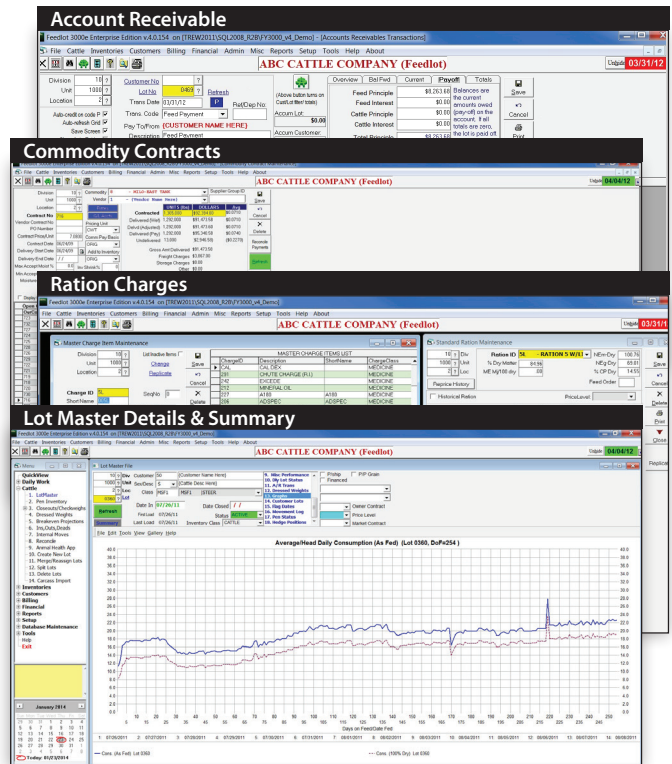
Account Receivable

Feedlot 3000e Enterprise Edition v.4.0.154 on [TREW2011\SQL2008_R2B]FY3000_v4_Demo - [Accounts Receivables Transactions]

File Cattle Inventories Customers Billing Financial Admin Misc Reports Setup Tools Help About

ABC CATTLE COMPANY (Feedlot)

Update 03/31/12

Division 10
Unit 1000
Location 2
Customer No
Lot No 0468
Trans Date 01/31/12
Refresh
Trans Code Feed Payment
Pay To/From (CUSTOMER NAME HERE)
Description Feed Payment
Ref/Dep No
(Above button turns on Cust/Lot filter! totals)
Accum Lot $0.00
Accum Customer
Auto-credit on code
Auto-refresh Grid
Save Screen

Overview Bal Fwd Current Payoff Totals
Feed Principle $8,263.68
Feed Interest $0.00
Cattle Principle $0.00
Cattle Interest $0.00
Total Principle $8,263.68
Balances are the current amounts owed (pay-off) on the account. If all totals are zero, the lot is paid off.
Save
Cancel
Print

Commodity Contracts

File Cattle Inventories Customers Billing Financial Admin Misc Reports Setup Tools Help About

ABC CATTLE COMPANY (Feedlot)

Update 04/04/12

Division 10
Unit 1000
Location 2
Contract No 716
Vendor Contract No
PO Number
Contract Price/Unit 110.0000
Contract Date 06/24/09
Delivery Start Date 06/24/09
Delivery End Date / /
Max Accept Moist % 0.0
Min Accep
Moisture
Commodity 6 - MILO-BART TANK
Vendor 1 - (Vendor Name Here)
Supplier Group ID
Pricing Unit CWT
Comm Pay Basis ORIG
Add to Inventory
ORIG
Max Shrink % 0

| | UNITS (lbs) | DOLLARS | Avg |
|---|---|---|---|
| Contracted | 1,300,000 | $82,334.60 | $0.0710 |
| Delivered (Wet) | 1,292,000 | $91,473.58 | $0.0710 |
| Deliv'd (Adjusted) | 1,292,000 | $91,473.58 | $0.0710 |
| Delivered (Pay) | 1,292,000 | $95,340.58 | $0.0740 |
| Undelivered | 12,000 | -$2,946.55 | ($0.2279) |

Gross Amt Delivered $91,473.58
Freight Charges $3,867.00
Storage Charges $0.00
Other $0.00

Save
Cancel
Delete
Reconcile Payments
Refresh

Ration Charges

Feedlot 3000e Enterprise Edition v.4.0.154 on [TREW2011\SQL2008_R2B]FY3000_v4_Demo

File Cattle Inventories Customers Billing Financial Admin Misc Reports Setup Tools Help About

ABC CATTLE COMPANY (Feedlot)

Update 03/31/12

Master Charge Item Maintenance

Unit 10
Unit 1000
Location 2
List Inactive Items
Change
Replicate
Save
Cancel
Delete
Charge ID CAL
Short Name
Seq No 0

MASTER CHARGE ITEMS LIST

| ChargeID | Description | ShortName | ChargeClass |
|---|---|---|---|
| CAL | CAL DEX | | MEDICINE |
| 201 | CHUTE CHARGE (F.I.) | | MEDICINE |
| 242 | EXCEDE | | MEDICINE |
| 212 | MINERAL OIL | | MEDICINE |
| 227 | A180 | A180 | MEDICINE |
| 226 | ADSPEC | ADSPEC | MEDICINE |

Standard Ration Maintenance

10 Div
1000 Unit
2 Loc
Ration ID 5L - RATION 5 W/(L)
% Dry Matter 84.55
ME Mj/100 dry 00
NEm Dry 100.74
NEg Dry 65.61
% CP Dry 14.55
Feed Order
Replace History
Historical Ration
Price Level
Save
Cancel
Delete
Print
Close
Replicate

Lot Master Details & Summary

Feedlot 3000e Enterprise Edition v.4.0.154 on [TREW2011\SQL2008_R2B]FY3000_v4_Demo

File Cattle Inventories Customers Billing Financial Admin Misc Reports Setup Tools Help About

ABC CATTLE COMPANY (Feedlot)

Update 04/04/12

Menu
Quickview
Daily Work
Cattle
1. LotMaster
2. Pen Inventory
3. Closeouts/Checkweighs
4. Dressed Weights
5. Breakeven Projections
6. Ins,Outs,Deads
7. Internal Moves
8. Reconcile
9. Animal Health App
10. Create New Lot
11. Merge/Reassign Lots
12. Split Lots
13. Delete Lots
14. Carcass Import
Inventories
Customers
Billing
Financial
Reports
Setup
Database Maintenance
Tools
Help
Exit

Lot Master File

10 Div
1000 Unit
2 Loc
0360
Customer 50 (Customer Name Here)
Sex/Desc S (Cattle Desc Here)
Class RSF1 RSF1 STEER
Date In 07/26/11
First Lead 07/26/11
Last Load 07/26/11
Date Closed / /
Status ACTIVE
Inventory Class CATTLE
8. Misc Performance
9. Qty Lot Status
10. A/R Trans
11. Dressed Weights
12. Summary
13. Customer Lots
14. Flag Dates
15. Movement Log
16. Pen Status
16. Hedge Positions
Fiship
Financed
P/P Grain
Owner Contract
Price Level
Market Contract
Refresh
Summary

File Edit Tools View Gallery Help

Average/Head Daily Consumption (As Fed) (Lot 0360, DoF=254 )

40.0 38.0 36.0 34.0 32.0 30.0 28.0 26.0 24.0 22.0 20.0 18.0 16.0 14.0 12.0 10.0 8.0 6.0 4.0 2.0 0.0

0 10 20 30 40 50 60 70 80 90 100 110 120 130 140 150 160 170 180 190 200 210 220 230 240 250

Days on Feed/Date Fed

1 07/26/2011 2 07/27/2011 3 07/28/2011 4 07/29/2011 5 07/30/2011 6 07/31/2011 7 08/01/2011 8 08/02/2011 9 08/03/2011 10 08/04/2011 11 08/05/2011 12 08/06/2011 13 08/07/2011 14 08/08/2011

— Cons. (As Fed) Lot 0360
--- Cons. (100% Dry) Lot 0360

January 2014
Su Mo Tu We Th Fr Sa
29 30 31 1 2 3 4
5 6 7 8 9 10 11
12 13 14 15 16 17 18
19 20 21 22 23 24 25
26 27 28 29 30 31 1
2 3 4 5 6 7 8
Today: 01/23/2014